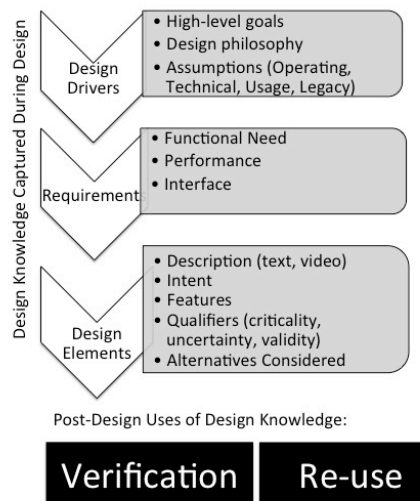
Design Knowledge Captured During Design

Design Drivers

• High-level goals
• Design philosophy
• Assumptions (Operating, Technical, Usage, Legacy)

Requirement

• Functional Need
• Performance
• Interface

Design Elements

• Description (text, video)
• Intent
• Features
• Qualifiers (criticality, uncertainty, validity)
• Alternatives Considered

Post-Design Uses of Design Knowledge:

Verification

Re-use